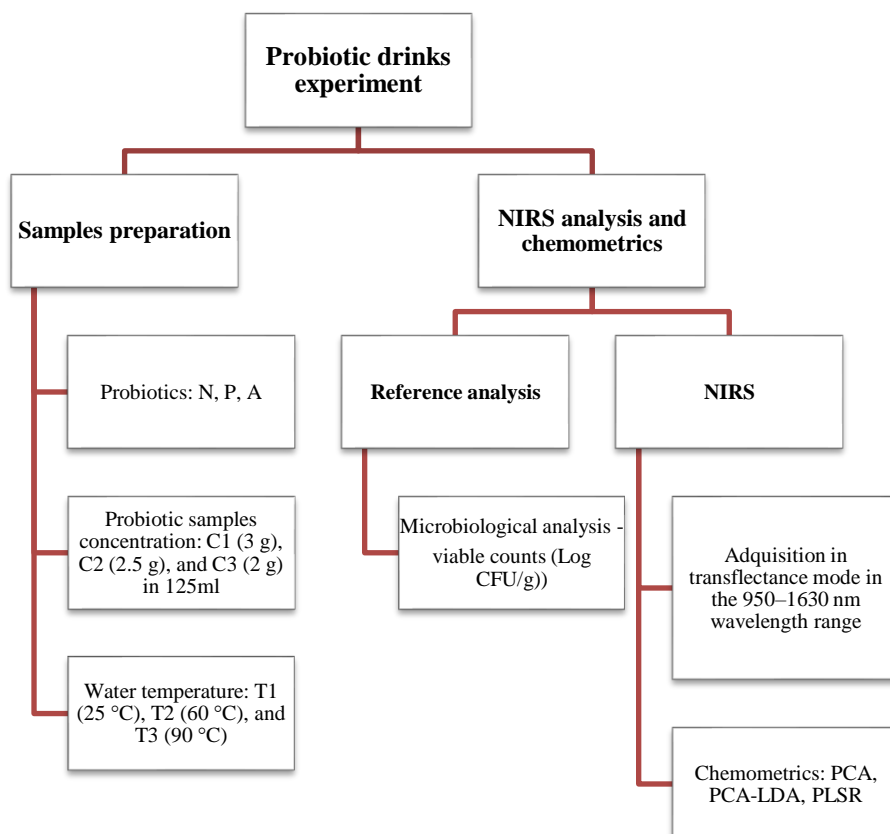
Probiotic drinks experiment

Samples preparation

Probiotics: N, P, A

Probiotic samples concentration: C1 (3 g), C2 (2.5 g), and C3 (2 g) in 125ml

Water temperature: T1 (25 °C), T2 (60 °C), and T3 (90 °C)

NIRS analysis and chemometrics

Reference analysis

Microbiological analysis - viable counts (Log CFU/g))

NIRS

Adquisition in transflectance mode in the 950–1630 nm wavelength range

Chemometrics: PCA, PCA-LDA, PLSR